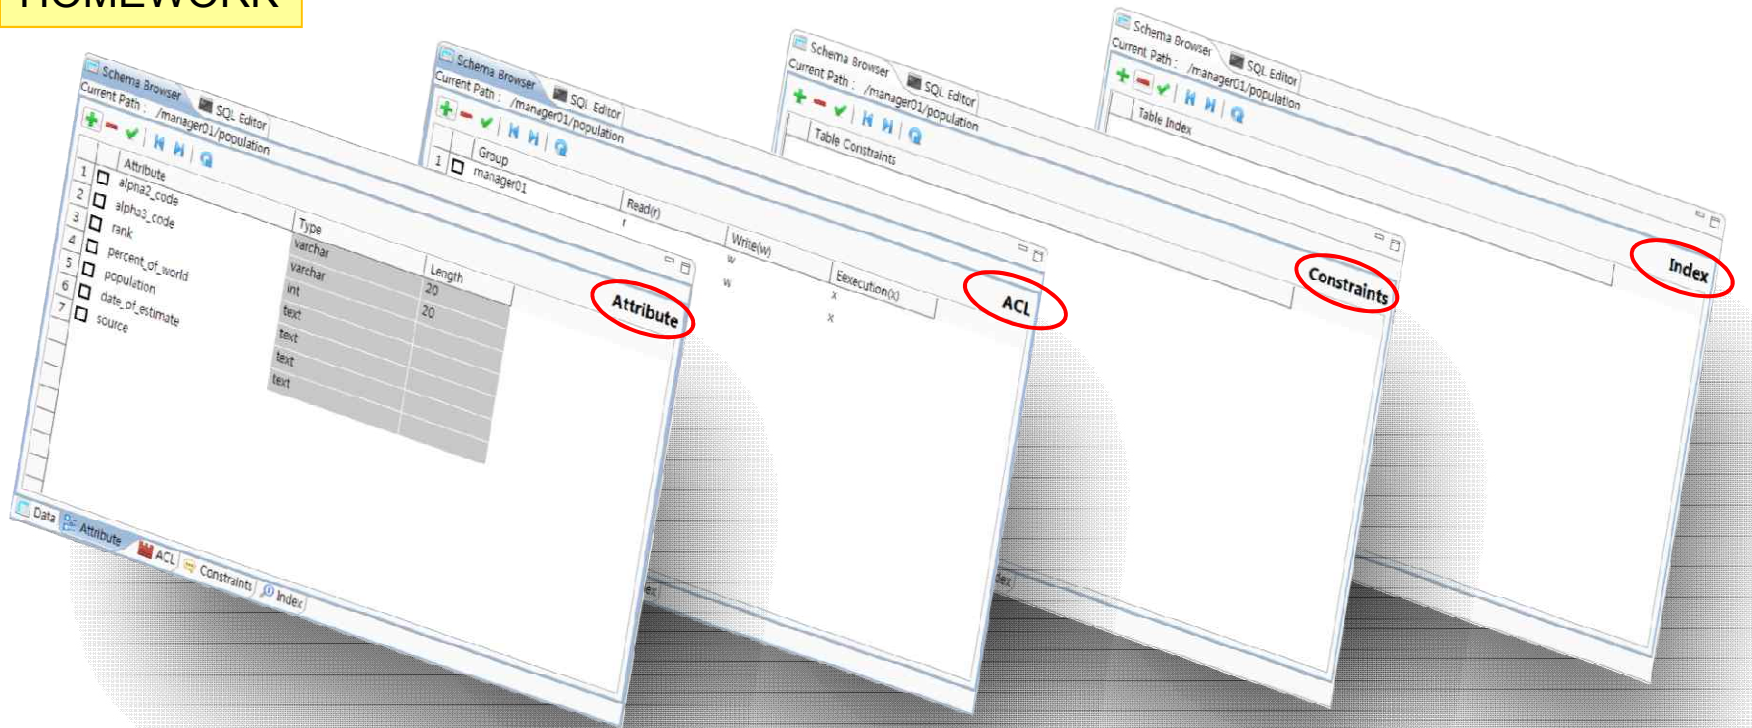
HOMEWORK

Schema Browser SQL Editor
Current Path : /manager01/population

| | | Attribute | Type | Length |
|---|---|---|---|---|
| 1 | ☐ | alpha2_code | varchar | 20 |
| 2 | ☐ | alpha3_code | varchar | 20 |
| 3 | ☐ | rank | int | |
| 4 | ☐ | percent_of_world | text | |
| 5 | ☐ | population | text | |
| 6 | ☐ | date_of_estimate | text | |
| 7 | ☐ | source | text | |

Attribute

Data Attribute ACL Constraints Index

Schema Browser SQL Editor
Current Path : /manager01/population

| | | Group | Read(r) | Write(w) | Eexecution(x) |
|---|---|---|---|---|---|
| 1 | ☐ | manager01 | r | w | x |
| | | | | w | x |

ACL

Schema Browser SQL Editor
Current Path : /manager01/population

Table Constraints

Constraints

Schema Browser SQL Editor
Current Path : /manager01/population

Table Index

Index